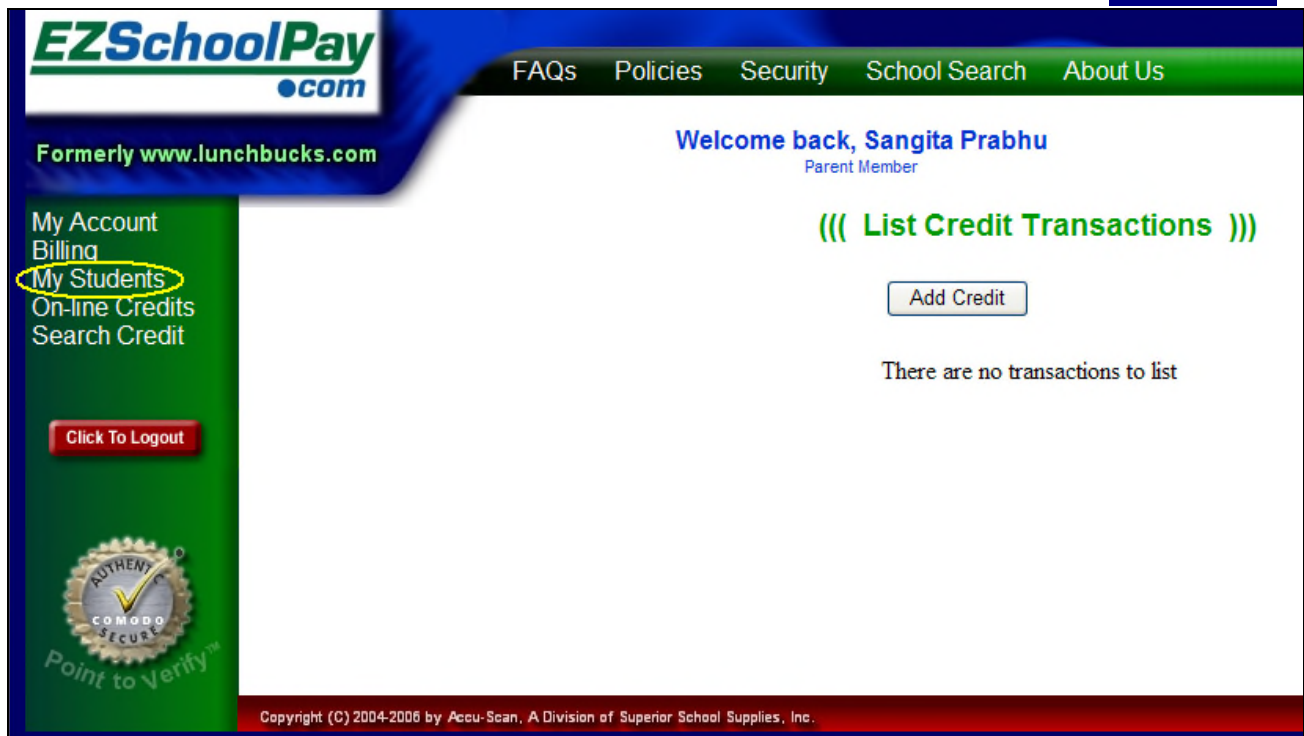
EZSchoolPay.com

FAQs Policies Security School Search About Us

Formerly www.lunchbucks.com

Welcome back, Sangita Prabhu
Parent Member

My Account
Billing
My Students
On-line Credits
Search Credit

((( List Credit Transactions )))

Add Credit

There are no transactions to list

Click To Logout

AUTHENTIC COMODO SECURE
Point to Verify™

Copyright (C) 2004-2006 by Accu-Scan, A Division of Superior School Supplies, Inc.